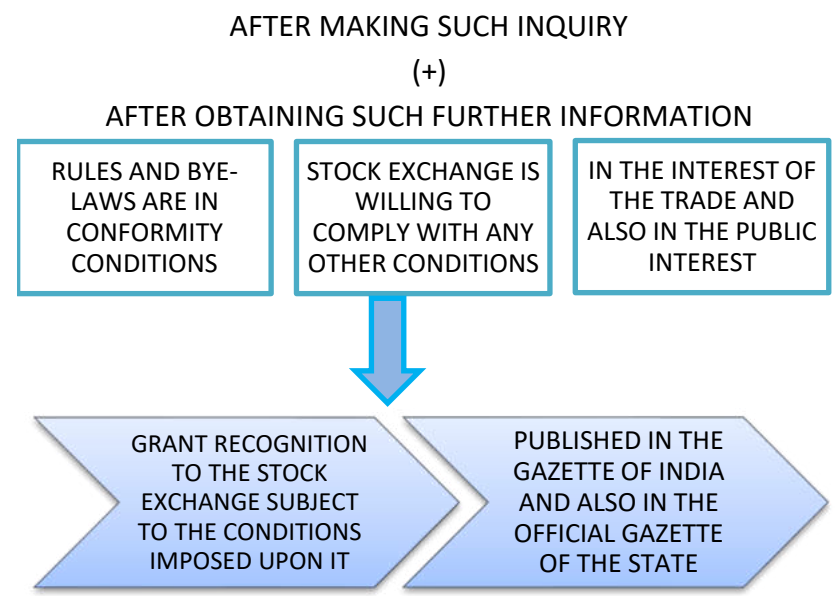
AFTER MAKING SUCH INQUIRY

(+)

AFTER OBTAINING SUCH FURTHER INFORMATION

RULES AND BYE-LAWS ARE IN CONFORMITY CONDITIONS

STOCK EXCHANGE IS WILLING TO COMPLY WITH ANY OTHER CONDITIONS

IN THE INTEREST OF THE TRADE AND ALSO IN THE PUBLIC INTEREST

GRANT RECOGNITION TO THE STOCK EXCHANGE SUBJECT TO THE CONDITIONS IMPOSED UPON IT

PUBLISHED IN THE GAZETTE OF INDIA AND ALSO IN THE OFFICIAL GAZETTE OF THE STATE